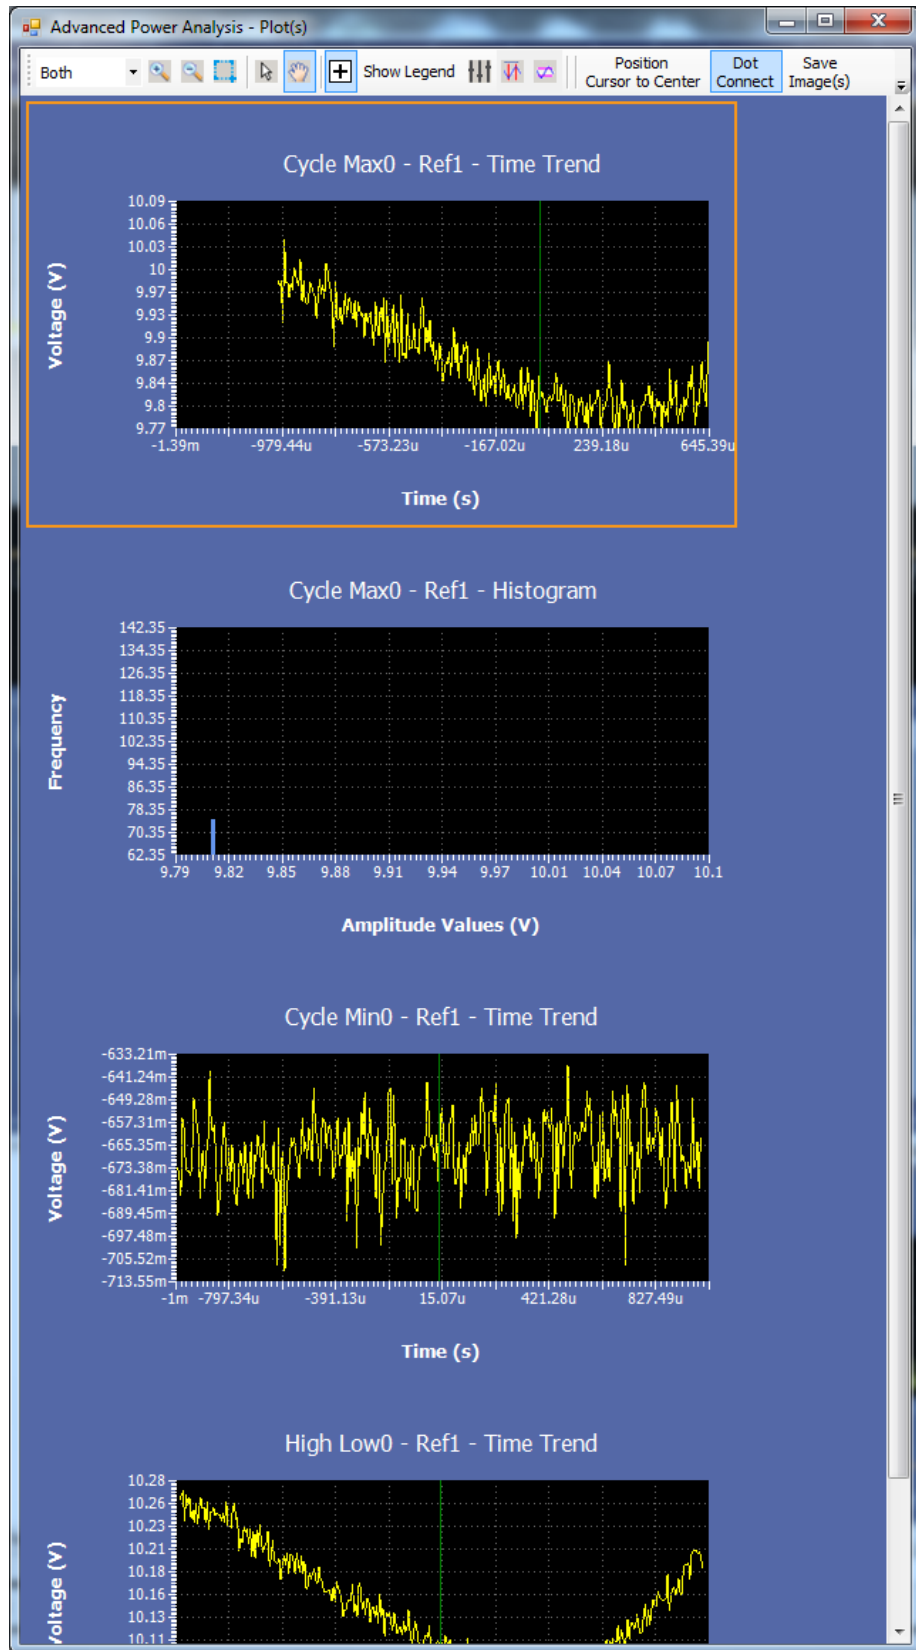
Advanced Power Analysis - Plot(s)

Both

Show Legend

Position Cursor to Center

Dot Connect

Save Image(s)

Cycle Max0 - Ref1 - Time Trend

Voltage (V)

10.09
10.06
10.03
10
9.97
9.93
9.9
9.87
9.84
9.8
9.77

-1.39m
-979.44u
-573.23u
-167.02u
239.18u
645.39u

Time (s)

Cycle Max0 - Ref1 - Histogram

Frequency

142.35
134.35
126.35
118.35
110.35
102.35
94.35
86.35
78.35
70.35
62.35

9.79
9.82
9.85
9.88
9.91
9.94
9.97
10.01
10.04
10.07
10.1

Amplitude Values (V)

Cycle Min0 - Ref1 - Time Trend

Voltage (V)

-633.21m
-641.24m
-649.28m
-657.31m
-665.35m
-673.38m
-681.41m
-689.45m
-697.48m
-705.52m
-713.55m

-1m
-797.34u
-391.13u
15.07u
421.28u
827.49u

Time (s)

High Low0 - Ref1 - Time Trend

Voltage (V)

10.28
10.26
10.23
10.21
10.18
10.16
10.13
10.11